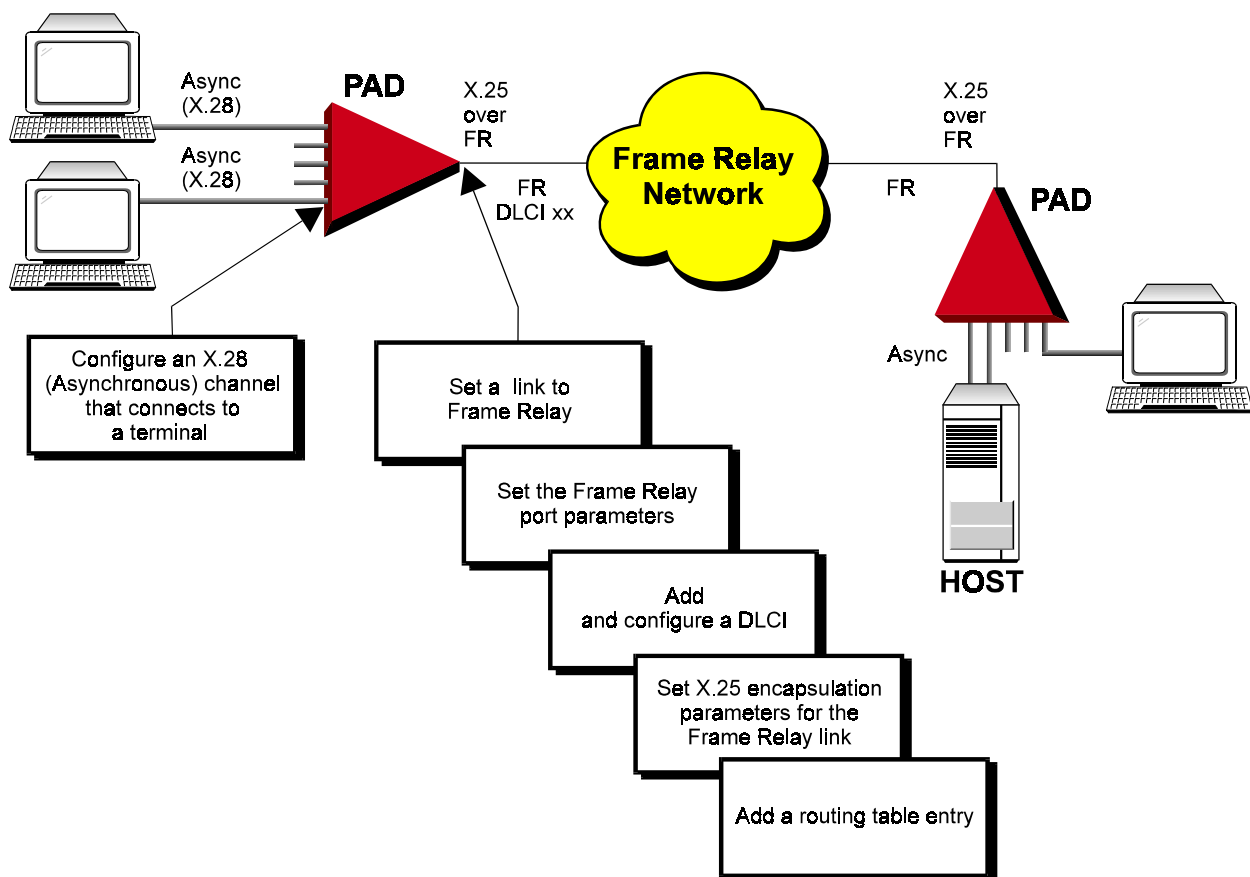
Async
(X.28)

Async
(X.28)

PAD

X.25
over
FR

FR
DLCI xx

Frame Relay
Network

X.25
over
FR

FR

PAD

Async

HOST

Configure an X.28 (Asynchronous) channel that connects to a terminal

Set a link to Frame Relay

Set the Frame Relay port parameters

Add and configure a DLCI

Set X.25 encapsulation parameters for the Frame Relay link

Add a routing table entry